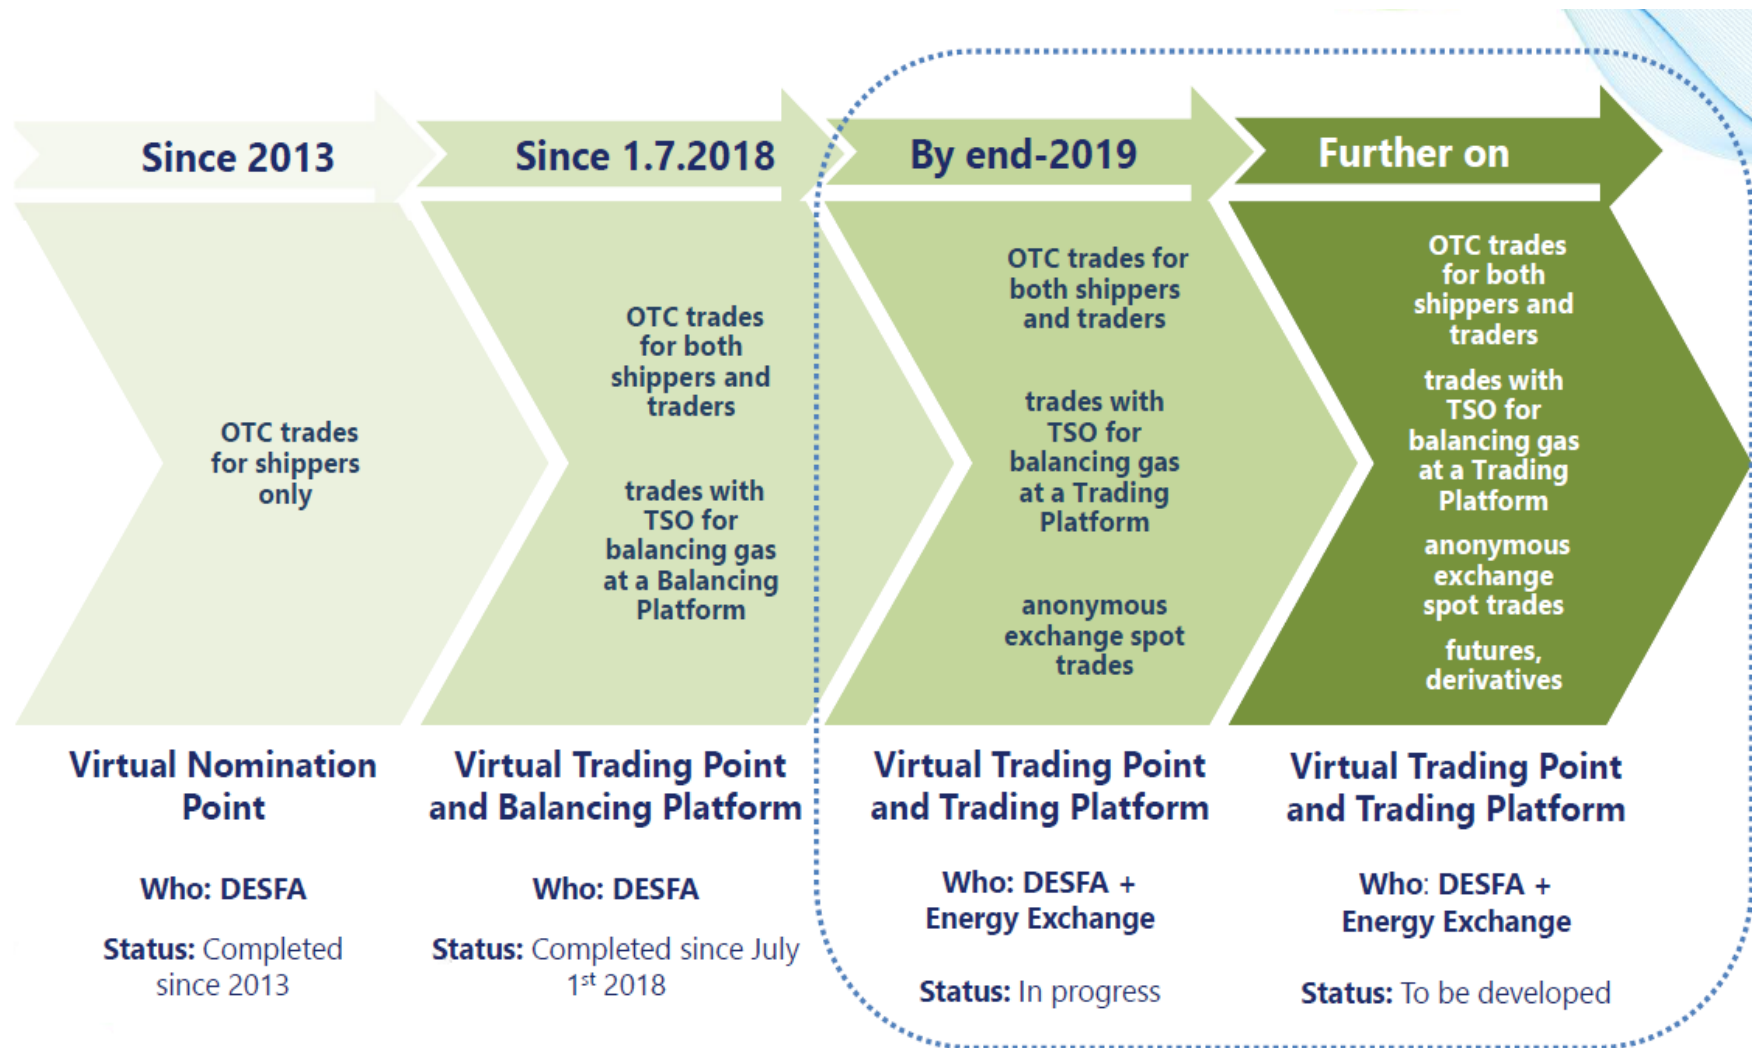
Since 2013

OTC trades for shippers only

Virtual Nomination Point

Who: DESFA

Status: Completed since 2013

Since 1.7.2018

OTC trades for both shippers and traders

trades with TSO for balancing gas at a Balancing Platform

Virtual Trading Point and Balancing Platform

Who: DESFA

Status: Completed since July 1$^{st}$ 2018

By end-2019

OTC trades for both shippers and traders

trades with TSO for balancing gas at a Trading Platform

anonymous exchange spot trades

Virtual Trading Point and Trading Platform

Who: DESFA + Energy Exchange

Status: In progress

Further on

OTC trades for both shippers and traders

trades with TSO for balancing gas at a Trading Platform

anonymous exchange spot trades

futures, derivatives

Virtual Trading Point and Trading Platform

Who: DESFA + Energy Exchange

Status: To be developed